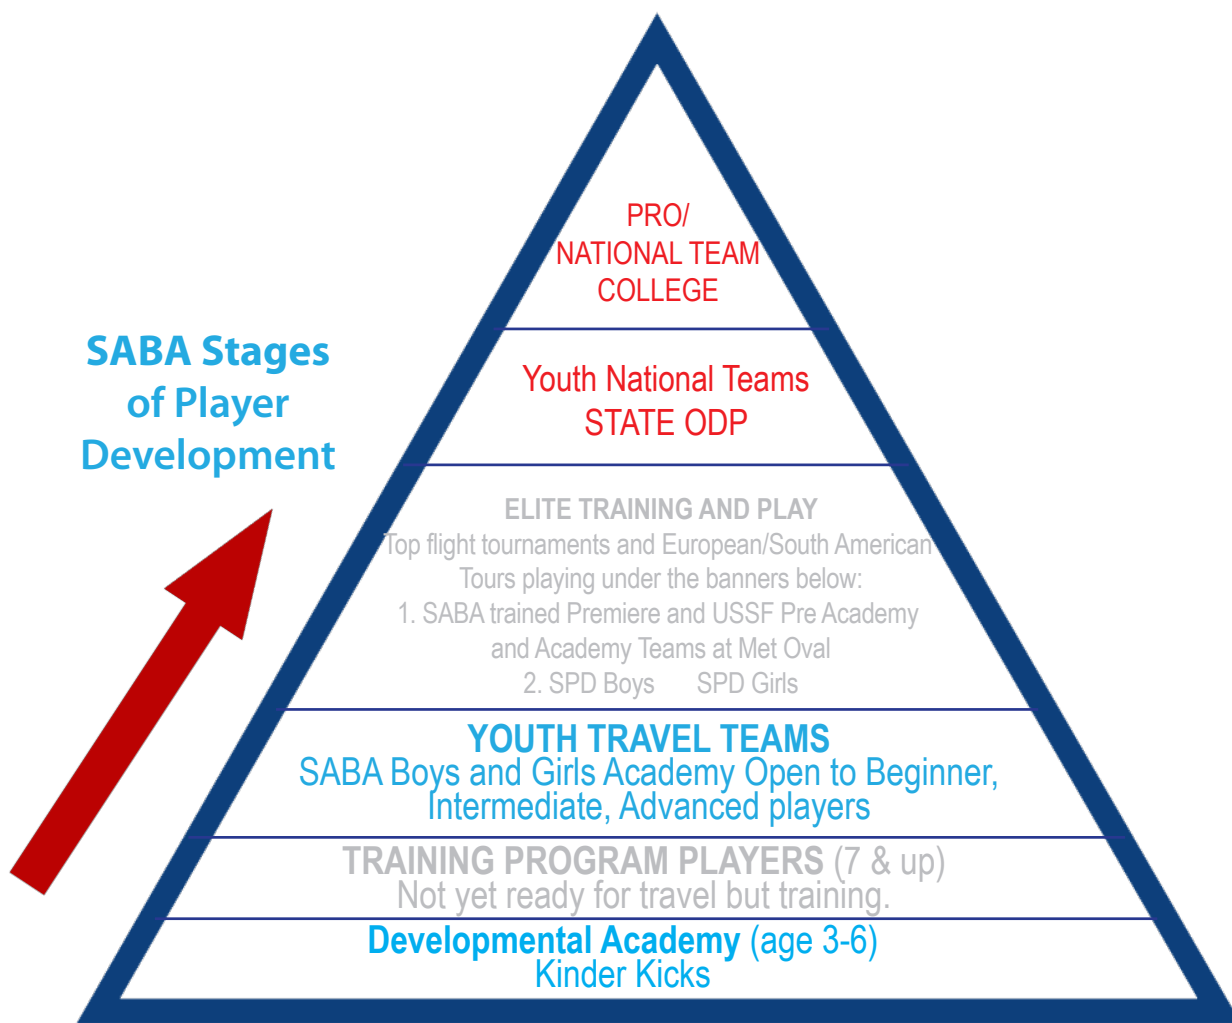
SABA Stages of Player Development

PRO/
NATIONAL TEAM
COLLEGE

Youth National Teams
STATE ODP

ELITE TRAINING AND PLAY
Top flight tournaments and European/South American Tours playing under the banners below:
1. SABA trained Premiere and USSF Pre Academy and Academy Teams at Met Oval
2. SPD Boys SPD Girls

YOUTH TRAVEL TEAMS
SABA Boys and Girls Academy Open to Beginner, Intermediate, Advanced players

TRAINING PROGRAM PLAYERS (7 & up)
Not yet ready for travel but training.

Developmental Academy (age 3-6)
Kinder Kicks